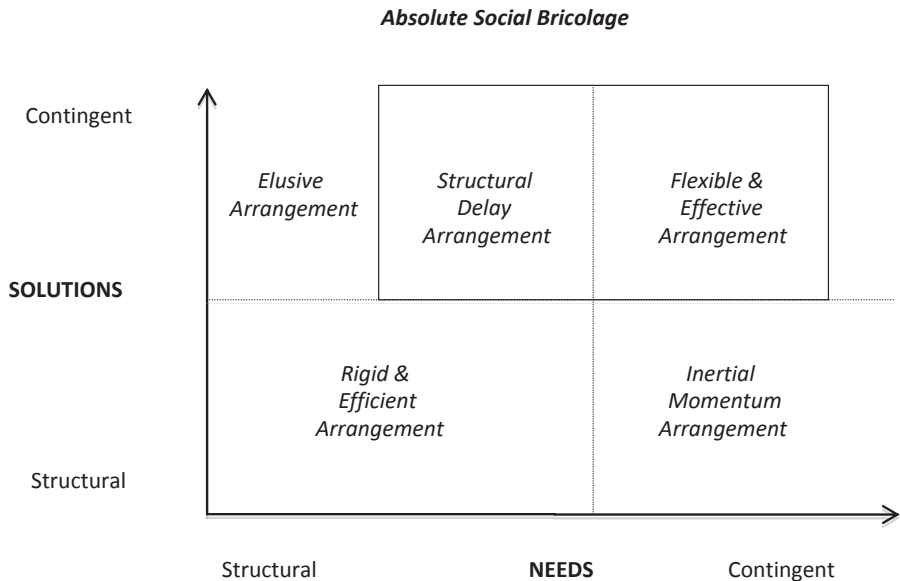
Absolute Social Bricolage

Contingent

Elusive Arrangement

Structural Delay Arrangement

Flexible & Effective Arrangement

SOLUTIONS

Rigid & Efficient Arrangement

Inertial Momentum Arrangement

Structural

Structural

NEEDS

Contingent